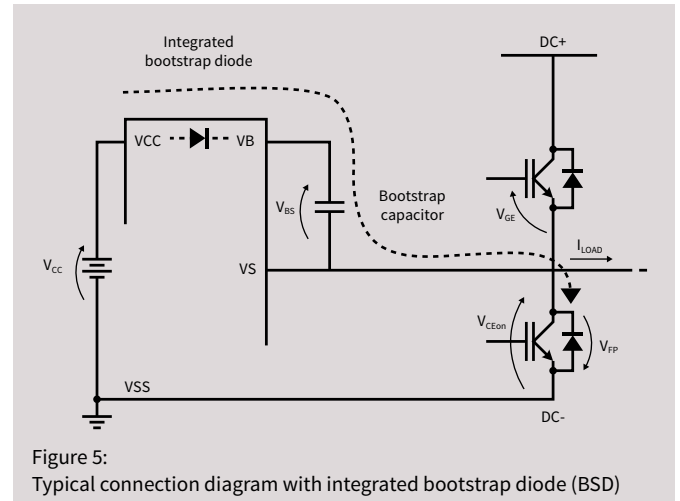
Integrated bootstrap diode

DC+

VCC

VB

$V_{BS}$

Bootstrap capacitor

$V_{GE}$

$I_{LOAD}$

$V_{CC}$

VS

$V_{CEon}$

$V_{FP}$

VSS

DC-

Figure 5:
Typical connection diagram with integrated bootstrap diode (BSD)